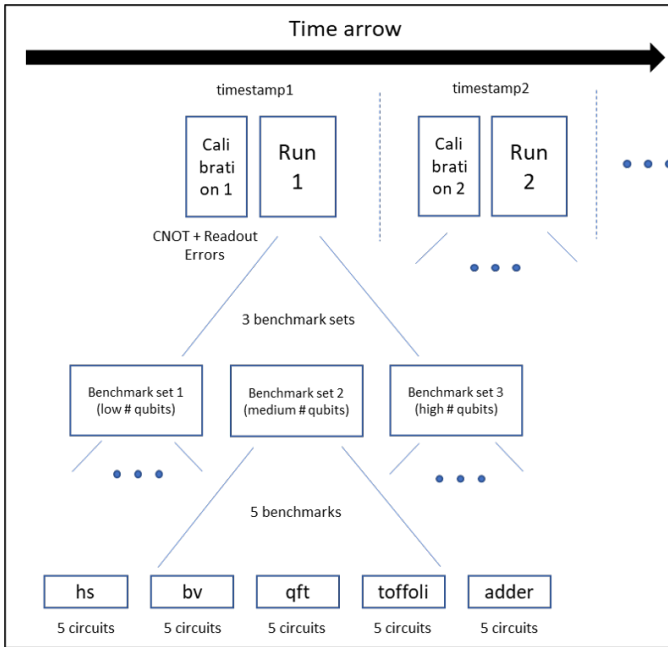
Time arrow

timestamp1

Cali
brati
on 1

Run
1

CNOT + Readout Errors

timestamp2

Cali
brati
on 2

Run
2

3 benchmark sets

Benchmark set 1
(low # qubits)

Benchmark set 2
(medium # qubits)

Benchmark set 3
(high # qubits)

5 benchmarks

hs

5 circuits

bv

5 circuits

qft

5 circuits

toffoli

5 circuits

adder

5 circuits